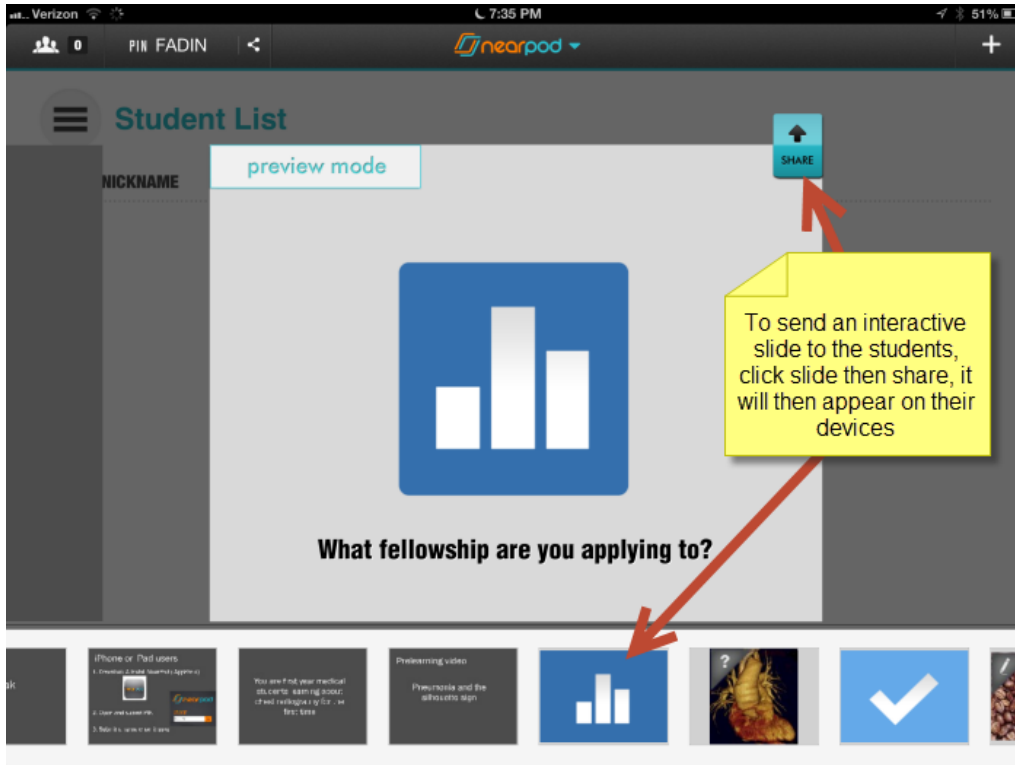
Verizon 7:35 PM 51%

0 PIN FADIN nearpod +

Student List

NICKNAME

preview mode

SHARE

To send an interactive slide to the students, click slide then share, it will then appear on their devices

What fellowship are you applying to?

ak

iPhone or iPad users
1. Download 2. Install Nearpod App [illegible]
2. User and submit PIN
3. Take the tutorial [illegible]

You are first year medical students learning about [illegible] for the first time

Prelearning video
Pneumonia and the silhouette sign

?